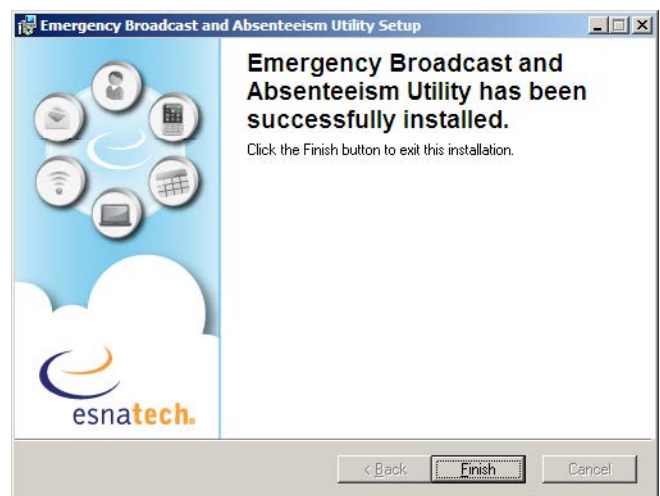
Emergency Broadcast and Absenteeism Utility Setup

Emergency Broadcast and Absenteeism Utility has been successfully installed.

Click the Finish button to exit this installation.

esnatech.

< Back
Finish
Cancel